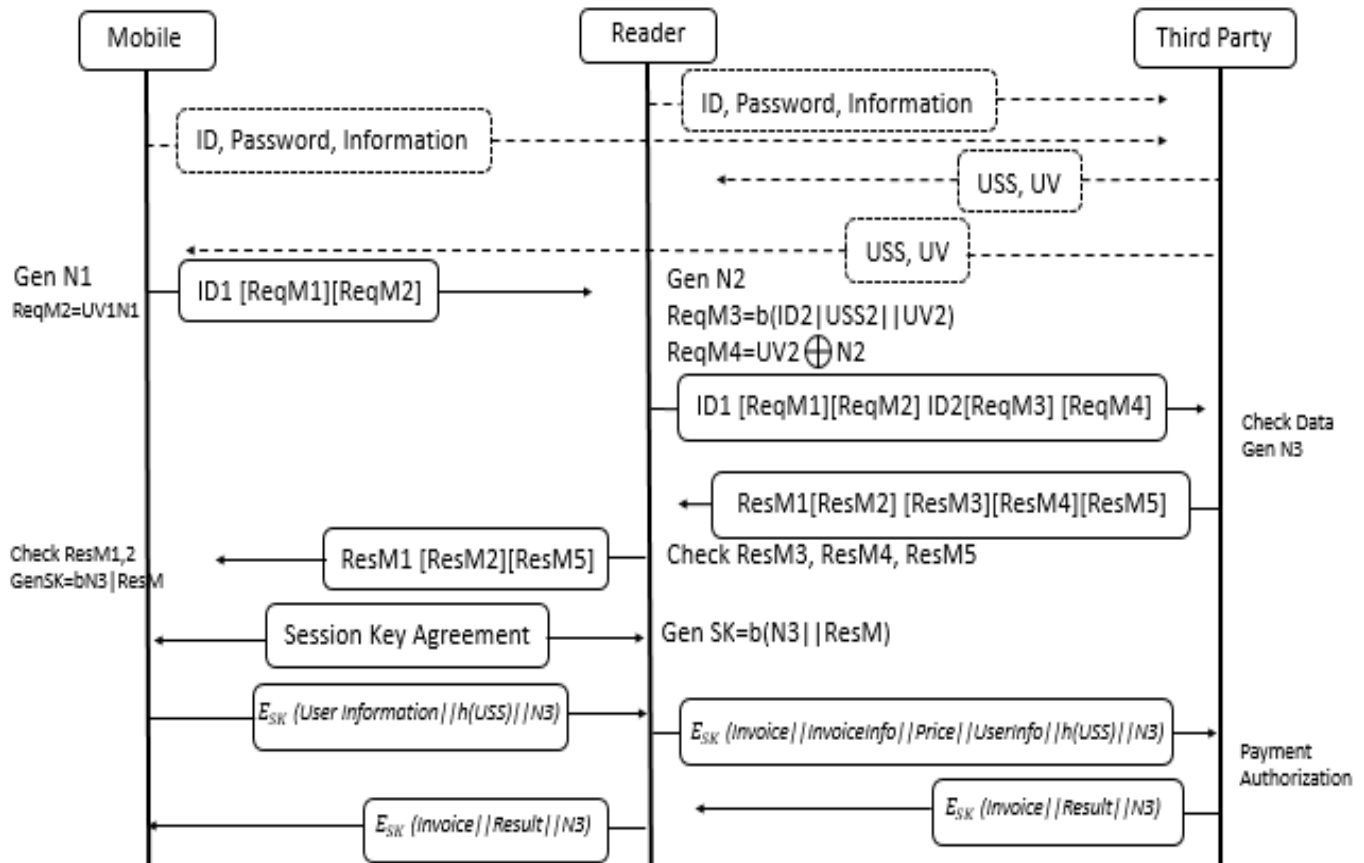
Mobile

Reader

Third Party

ID, Password, Information

ID, Password, Information

USS, UV

USS, UV

Gen N1
ReqM2=UV1N1

ID1 [ReqM1][ReqM2]

Gen N2
ReqM3=b(ID2|USS2||UV2)
ReqM4=UV2 $\oplus$ N2

ID1 [ReqM1][ReqM2] ID2[ReqM3] [ReqM4]

Check Data
Gen N3

ResM1[ResM2] [ResM3][ResM4][ResM5]

Check ResM1,2
GenSK=bN3|ResM

ResM1 [ResM2][ResM5]

Check ResM3, ResM4, ResM5

Session Key Agreement

Gen SK=b(N3||ResM)

$E_{SK}$ (User Information||h(USS)||N3)

$E_{SK}$ (Invoice||InvoiceInfo||Price||UserInfo||h(USS)||N3)

Payment
Authorization

$E_{SK}$ (Invoice||Result||N3)

$E_{SK}$ (Invoice||Result||N3)